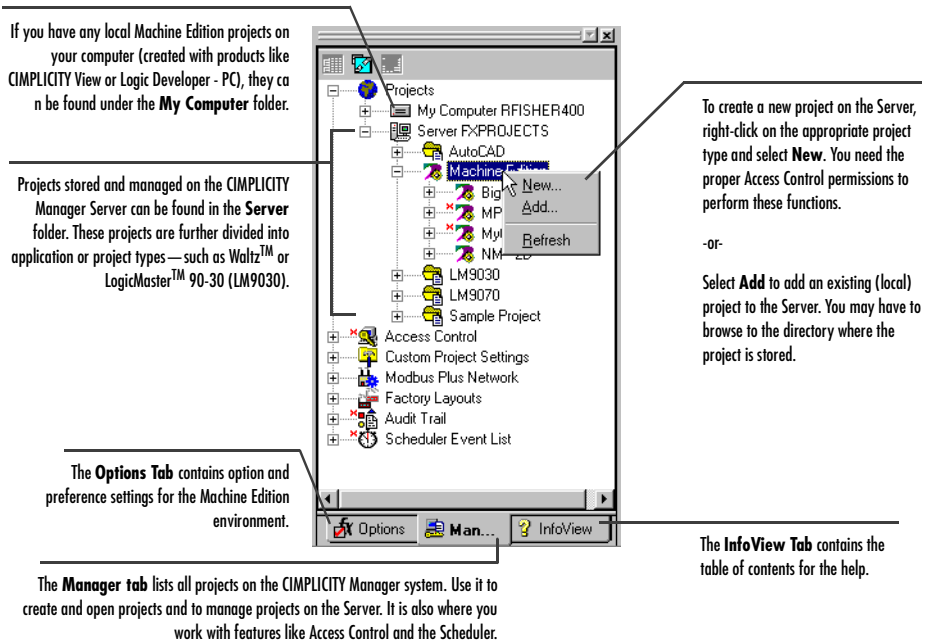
If you have any local Machine Edition projects on your computer (created with products like CIMPLICITY View or Logic Developer - PC), they ca n be found under the **My Computer** folder.

Projects stored and managed on the CIMPLICITY Manager Server can be found in the **Server** folder. These projects are further divided into application or project types—such as Waltz$^{TM}$ or LogicMaster$^{TM}$ 90-30 (LM9030).

Projects
My Computer RFISHER400
Server FXPROJECTS
AutoCAD
Machine Edition
Big
MP
My
NM
New...
Add...
Refresh
LM9030
LM9070
Sample Project
Access Control
Custom Project Settings
Modbus Plus Network
Factory Layouts
Audit Trail
Scheduler Event List

Options
Man...
InfoView

To create a new project on the Server, right-click on the appropriate project type and select **New**. You need the proper Access Control permissions to perform these functions.

-or-

Select **Add** to add an existing (local) project to the Server. You may have to browse to the directory where the project is stored.

The **Options Tab** contains option and preference settings for the Machine Edition environment.

The **InfoView Tab** contains the table of contents for the help.

The **Manager tab** lists all projects on the CIMPLICITY Manager system. Use it to create and open projects and to manage projects on the Server. It is also where you work with features like Access Control and the Scheduler.